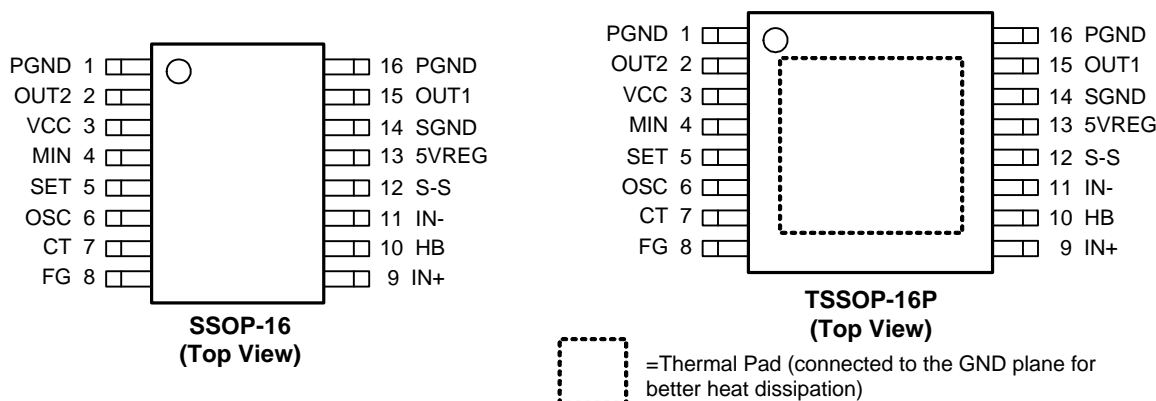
PGND 1
OUT2 2
VCC 3
MIN 4
SET 5
OSC 6
CT 7
FG 8

16 PGND
15 OUT1
14 SGND
13 5VREG
12 S-S
11 IN-
10 HB
9 IN+

SSOP-16
(Top View)

PGND 1
OUT2 2
VCC 3
MIN 4
SET 5
OSC 6
CT 7
FG 8

16 PGND
15 OUT1
14 SGND
13 5VREG
12 S-S
11 IN-
10 HB
9 IN+

TSSOP-16P
(Top View)

=Thermal Pad (connected to the GND plane for better heat dissipation)